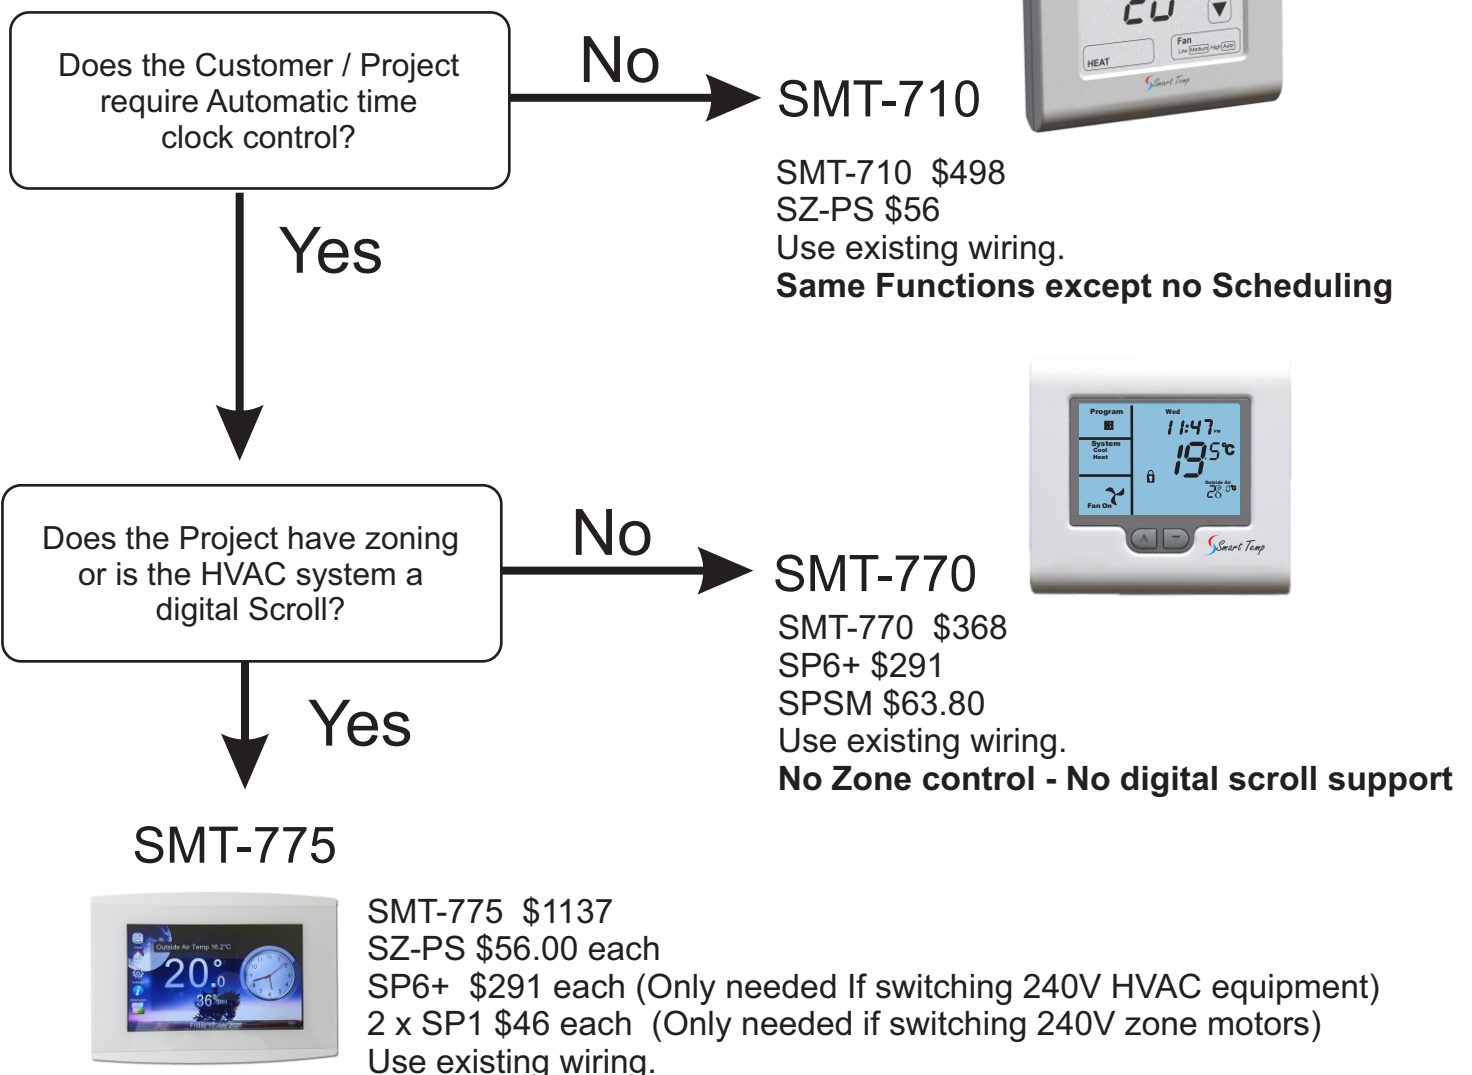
Does the Customer / Project require Automatic time clock control?

No

SMT-710

Fan
HEAT

SMT-710 $498
SZ-PS $56
Use existing wiring.
**Same Functions except no Scheduling**

Yes

Program
System
Fan On
Wed
11:47
19.5°C
Outside Air
28.0°

Does the Project have zoning or is the HVAC system a digital Scroll?

No

SMT-770

SMT-770 $368
SP6+ $291
SPSM $63.80
Use existing wiring.
**No Zone control - No digital scroll support**

Yes

SMT-775

Outside Air Temp 16.2°C
20.0°
36%

SMT-775 $1137
SZ-PS $56.00 each
SP6+ $291 each (Only needed If switching 240V HVAC equipment)
2 x SP1 $46 each (Only needed if switching 240V zone motors)
Use existing wiring.